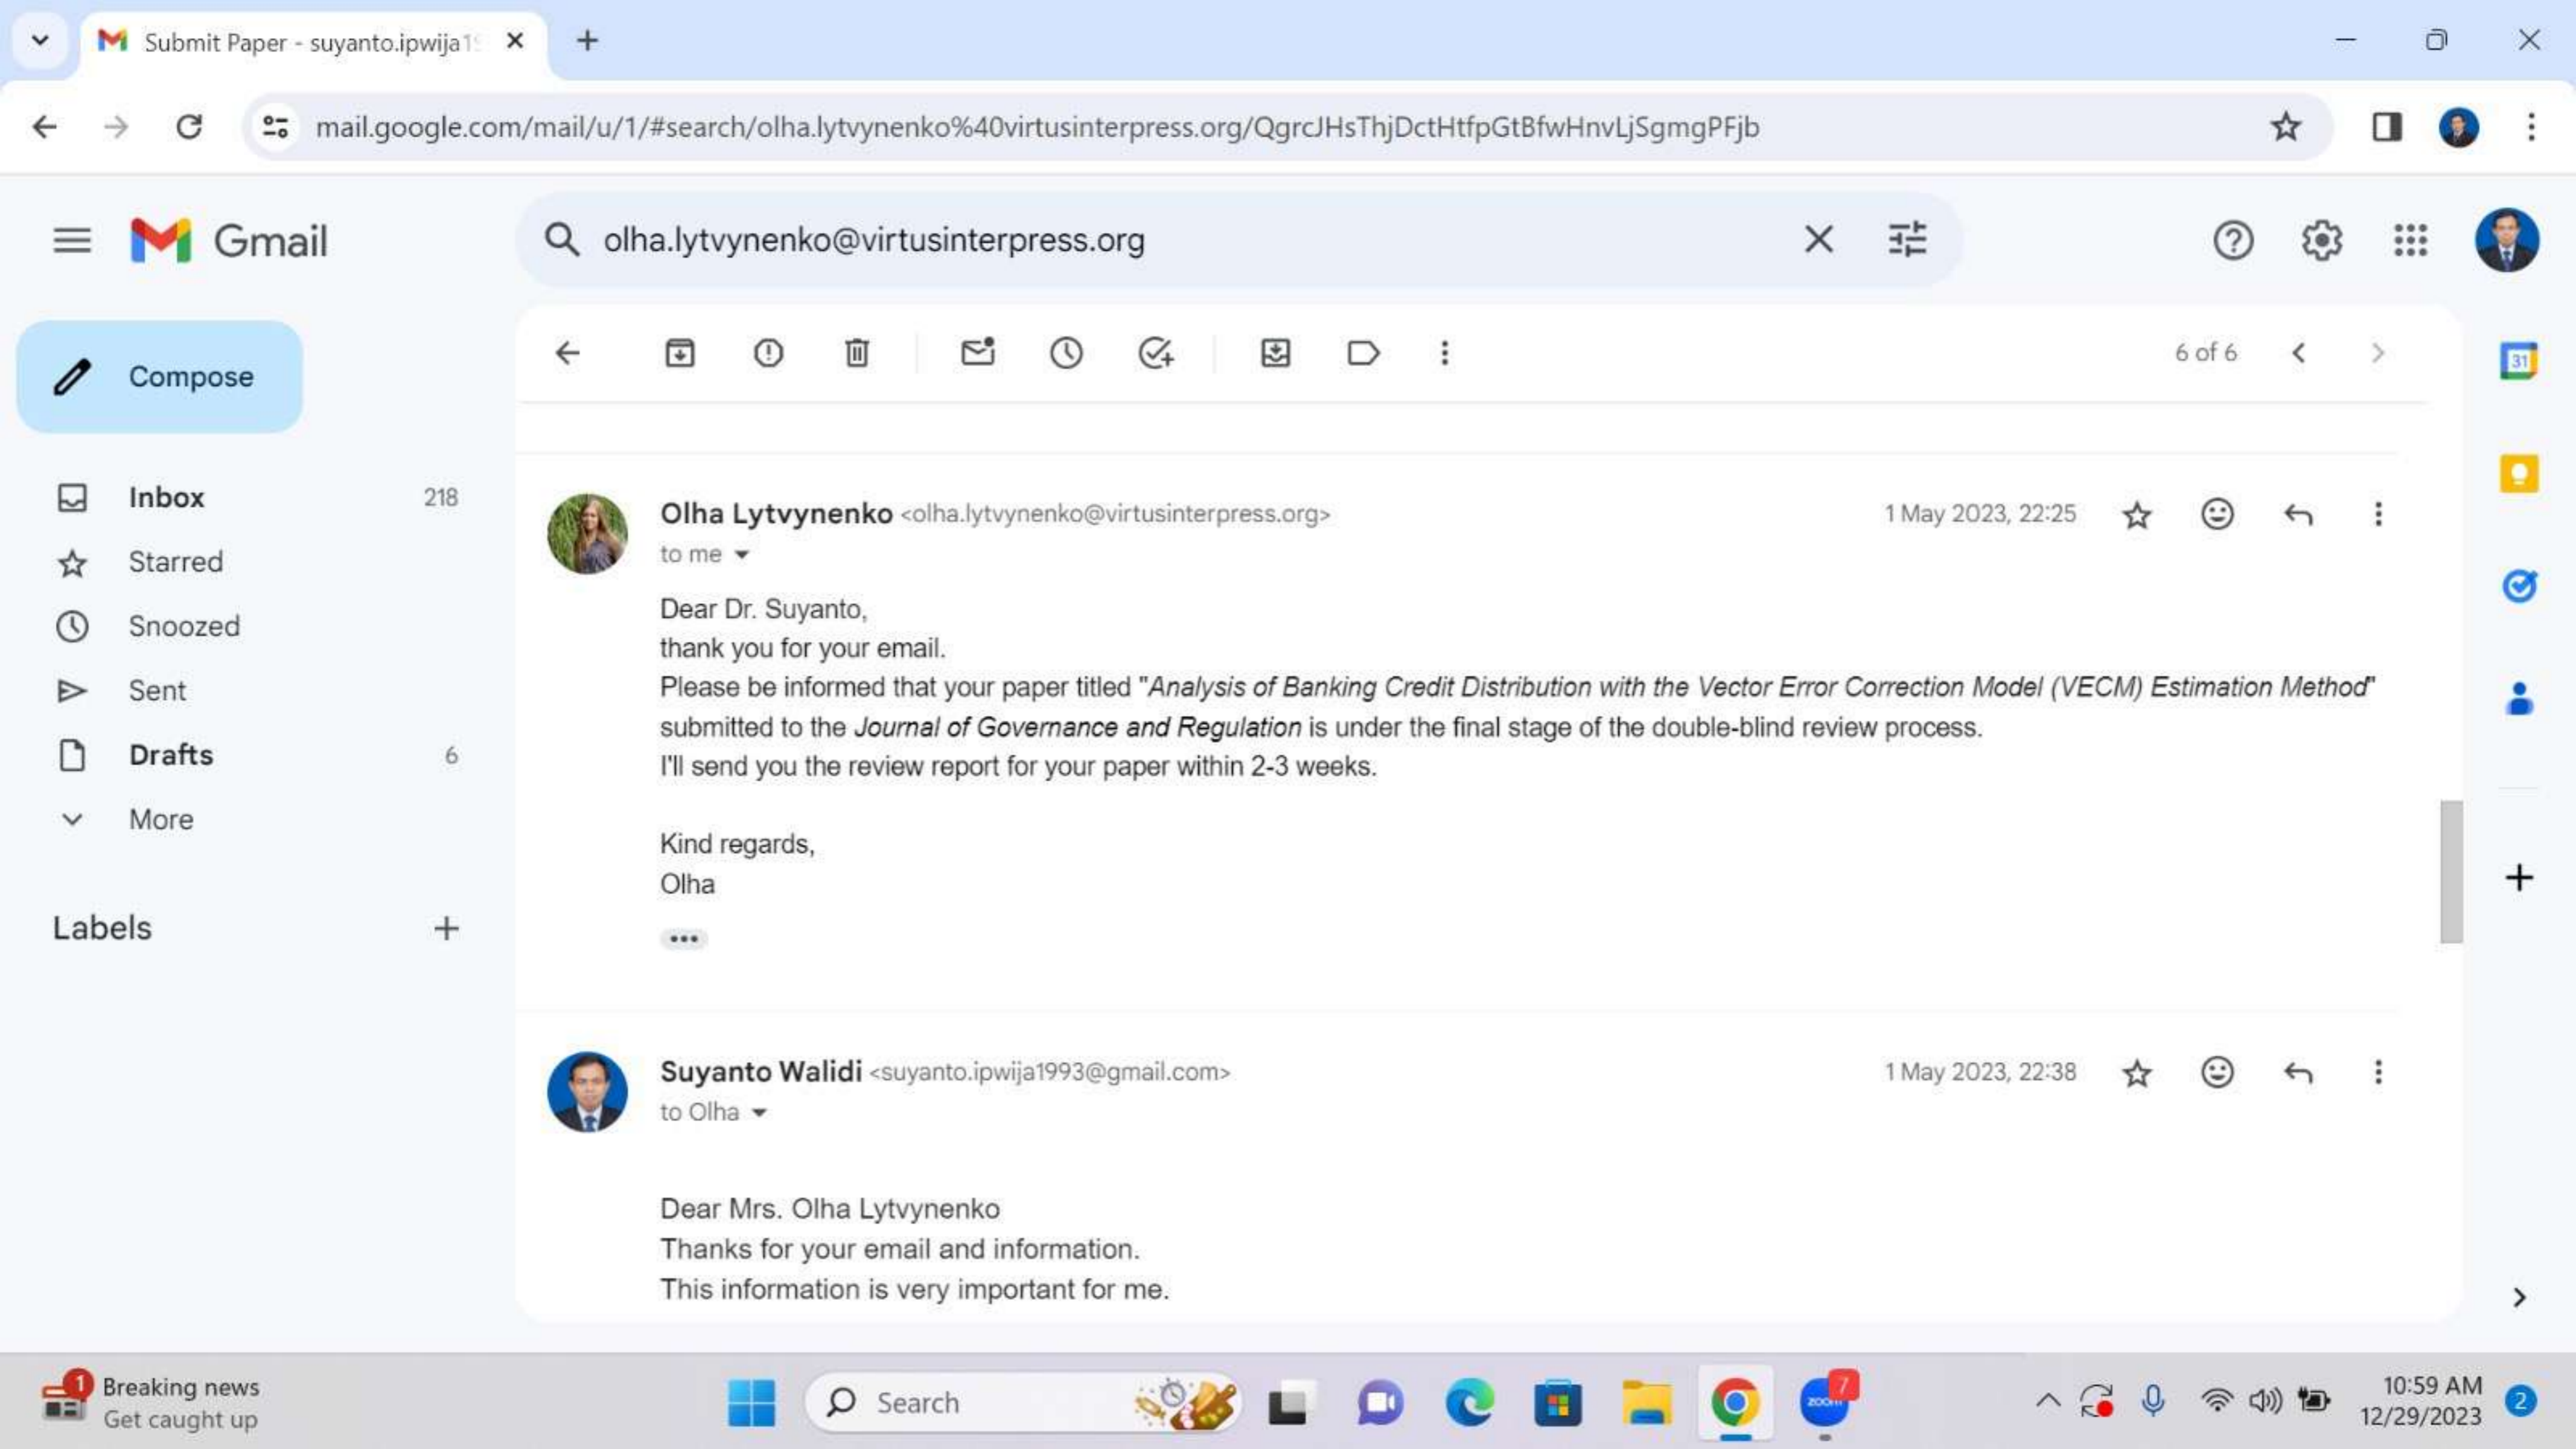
Submit Paper - suyanto.ipwija1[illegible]

mail.google.com/mail/u/1/#search/olha.lytvynenko%40virtusinterpress.org/QgrcJHsThjDctHtfpGtBfwHnvLjSgmgPFjb

Gmail

olha.lytvynenko@virtusinterpress.org

Compose

Inbox 218
Starred
Snoozed
Sent
Drafts 6
More

Labels

6 of 6

Olha Lytvynenko <olha.lytvynenko@virtusinterpress.org>
to me
1 May 2023, 22:25

Dear Dr. Suyanto,
thank you for your email.
Please be informed that your paper titled "*Analysis of Banking Credit Distribution with the Vector Error Correction Model (VECM) Estimation Method*" submitted to the *Journal of Governance and Regulation* is under the final stage of the double-blind review process.
I'll send you the review report for your paper within 2-3 weeks.

Kind regards,
Olha

Suyanto Walidi <suyanto.ipwija1993@gmail.com>
to Olha
1 May 2023, 22:38

Dear Mrs. Olha Lytvynenko
Thanks for your email and information.
This information is very important for me.

Breaking news
Get caught up

Search

10:59 AM
12/29/2023